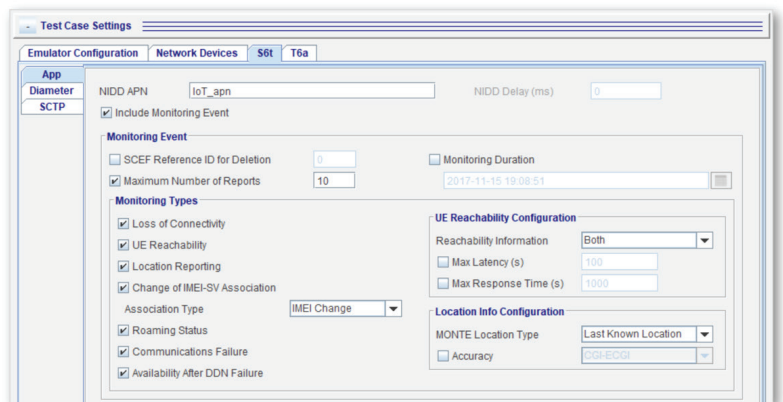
Test Case Settings

Emulator Configuration | Network Devices | S6t | T6a

App
Diameter
SCTP

NIDD APN IoT_apn NIDD Delay (ms) 0

Include Monitoring Event

Monitoring Event

SCEF Reference ID for Deletion 0

Monitoring Duration

Maximum Number of Reports 10

2017-11-15 19:08:51

Monitoring Types

Loss of Connectivity

UE Reachability

Location Reporting

Change of IMEI-SV Association

Association Type IMEI Change

Roaming Status

Communications Failure

Availability After DDN Failure

UE Reachability Configuration

Reachability Information Both

Max Latency (s) 100

Max Response Time (s) 1000

Location Info Configuration

MONTE Location Type Last Known Location

Accuracy CGI-ECGI